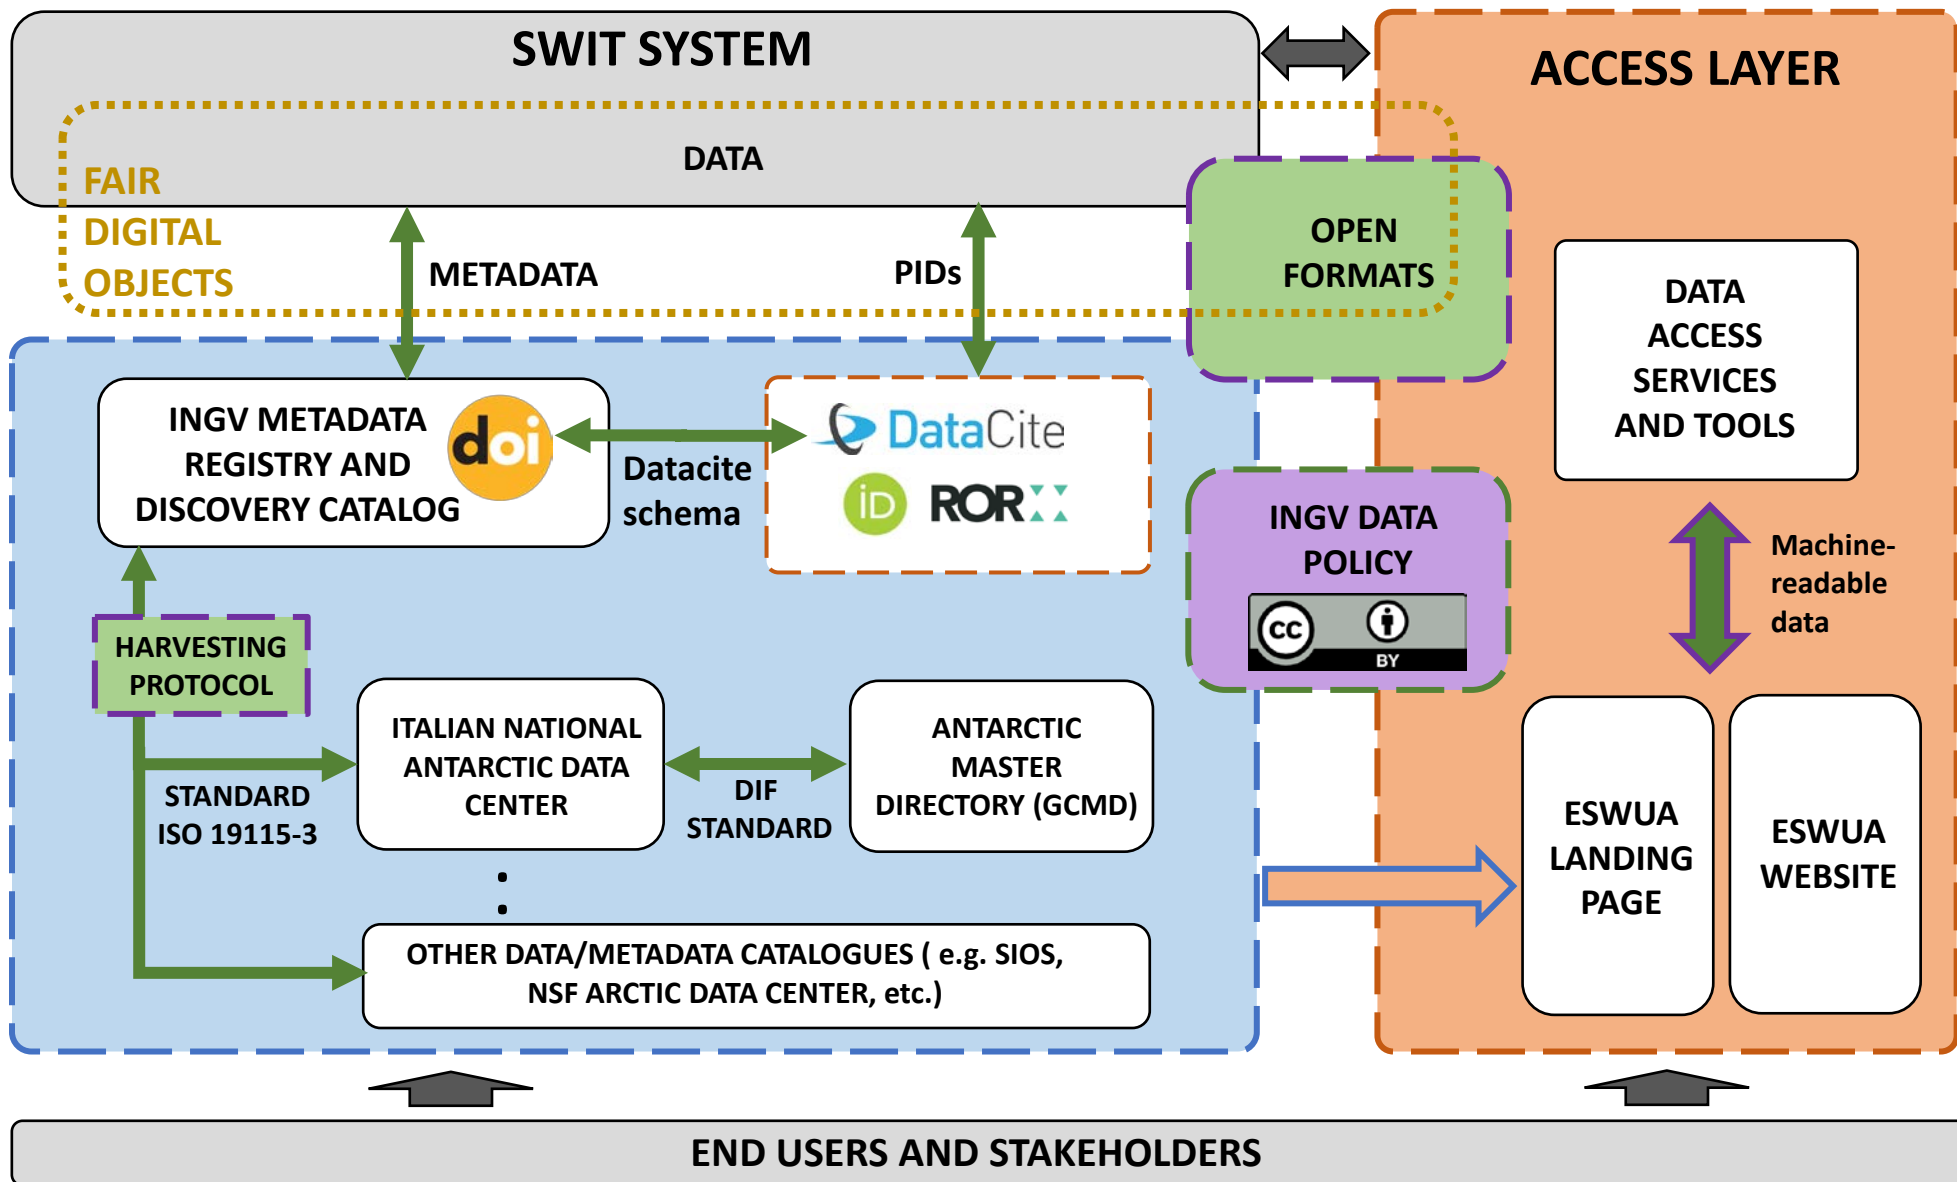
SWIT SYSTEM

ACCESS LAYER

DATA

FAIR DIGITAL OBJECTS

METADATA

PIDs

OPEN FORMATS

DATA ACCESS SERVICES AND TOOLS

INGV METADATA REGISTRY AND DISCOVERY CATALOG

doi

Datacite schema

DataCite

iD

ROR

INGV DATA POLICY

cc

BY

Machine-readable data

HARVESTING PROTOCOL

ITALIAN NATIONAL ANTARCTIC DATA CENTER

ANTARCTIC MASTER DIRECTORY (GCMD)

STANDARD ISO 19115-3

DIF STANDARD

ESWUA LANDING PAGE

ESWUA WEBSITE

OTHER DATA/METADATA CATALOGUES ( e.g. SIOS, NSF ARCTIC DATA CENTER, etc.)

END USERS AND STAKEHOLDERS